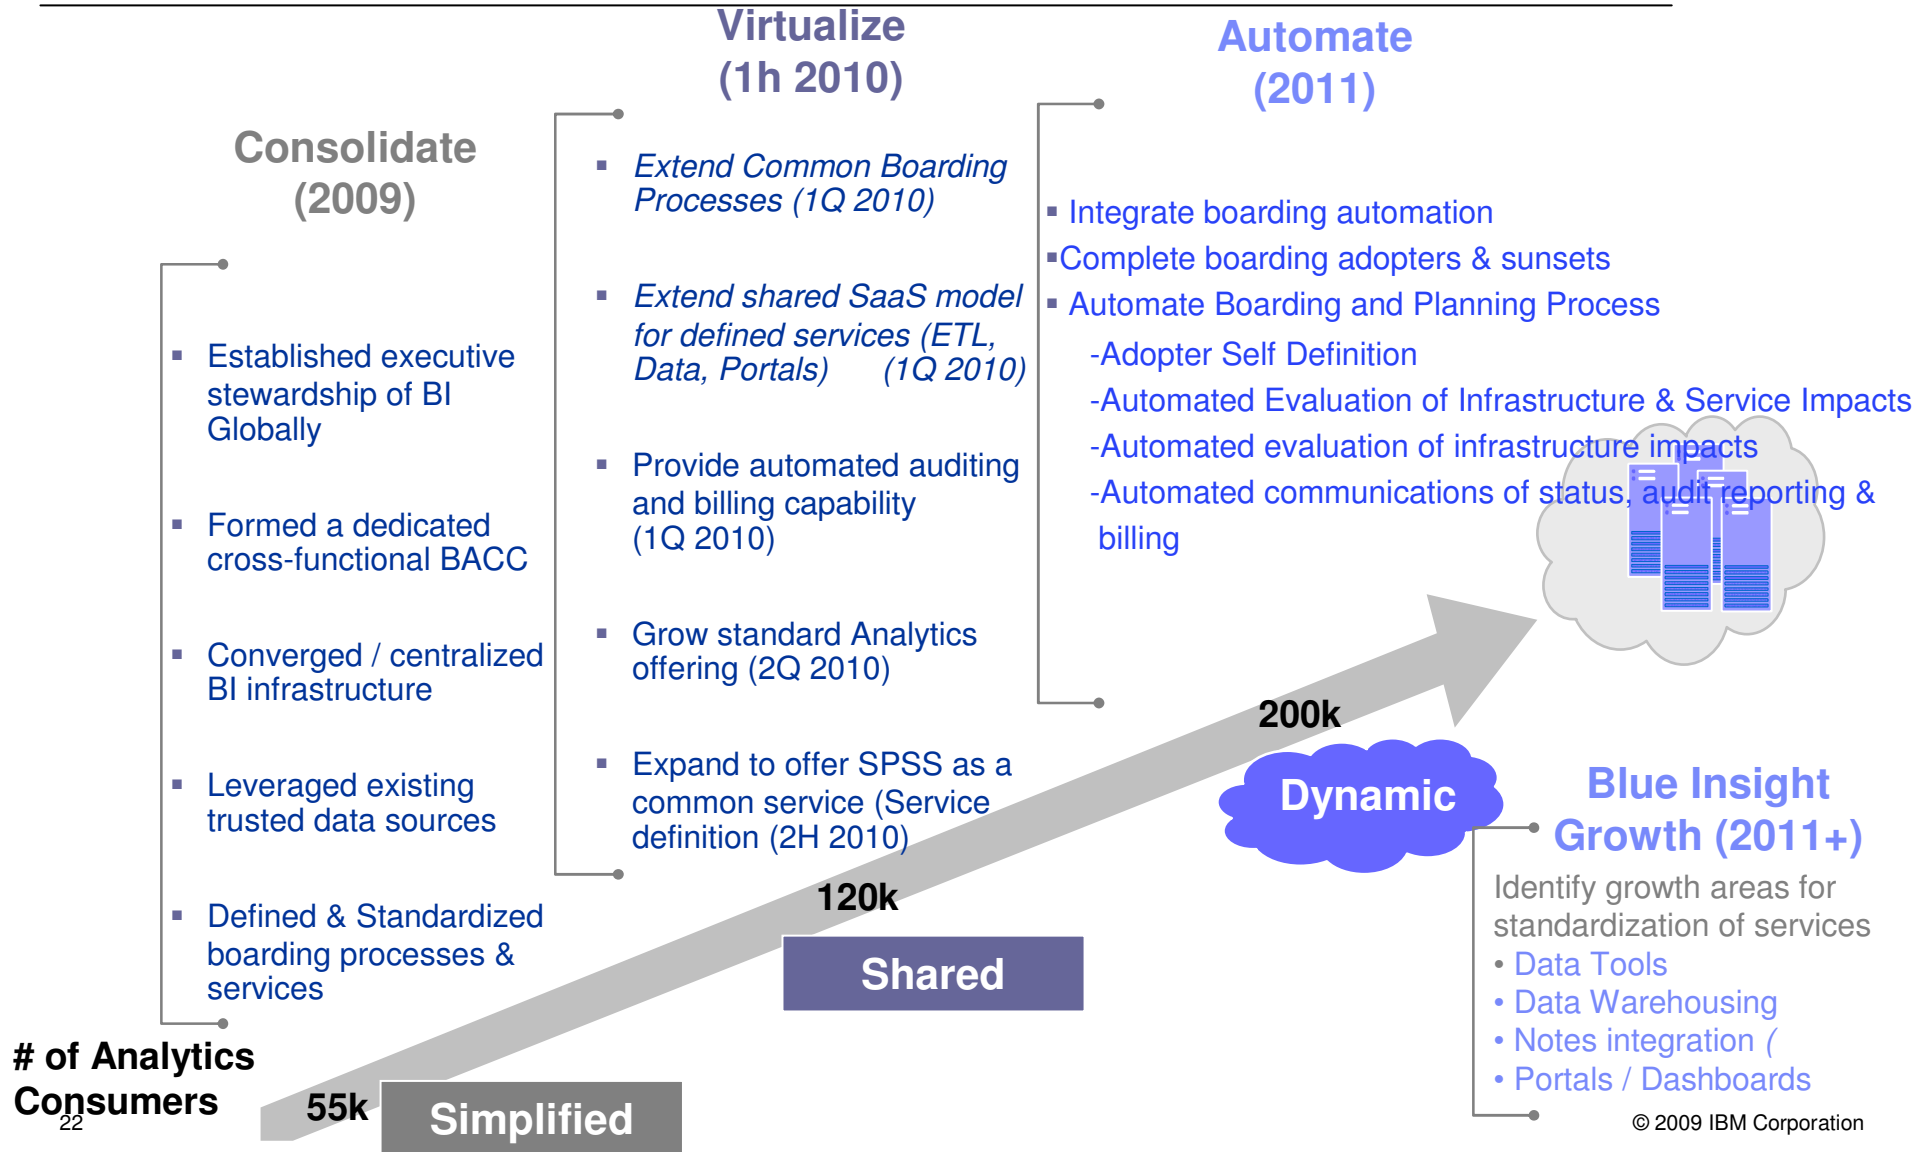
Virtualize
(1h 2010)

Automate
(2011)

Consolidate
(2009)

▪ Established executive stewardship of BI Globally

▪ Formed a dedicated cross-functional BACC

▪ Converged / centralized BI infrastructure

▪ Leveraged existing trusted data sources

▪ Defined & Standardized boarding processes & services

▪ *Extend Common Boarding Processes (1Q 2010)*

▪ *Extend shared SaaS model for defined services (ETL, Data, Portals) (1Q 2010)*

▪ Provide automated auditing and billing capability (1Q 2010)

▪ Grow standard Analytics offering (2Q 2010)

▪ Expand to offer SPSS as a common service (Service definition (2H 2010)

▪ Integrate boarding automation
▪Complete boarding adopters & sunsets
▪ Automate Boarding and Planning Process
-Adopter Self Definition
-Automated Evaluation of Infrastructure & Service Impacts
-Automated evaluation of infrastructure impacts
-Automated communications of status, audit reporting & billing

200k

Dynamic

Blue Insight Growth (2011+)

Identify growth areas for standardization of services
• Data Tools
• Data Warehousing
• Notes integration (
• Portals / Dashboards

120k

Shared

# of Analytics Consumers

55k

Simplified

22

© 2009 IBM Corporation